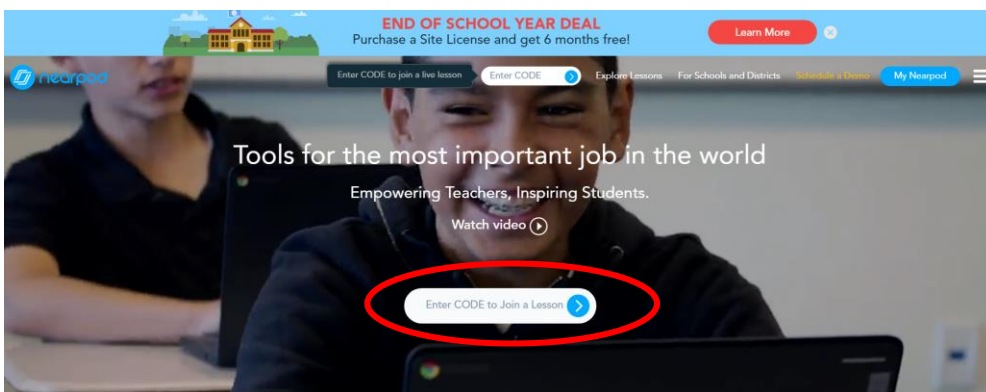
END OF SCHOOL YEAR DEAL
Purchase a Site License and get 6 months free!

Learn More

Nearpod

Enter CODE to join a live lesson

Enter CODE

Explore Lessons

For Schools and Districts

Schedule a Demo

My Nearpod

Tools for the most important job in the world

Empowering Teachers, Inspiring Students.

Watch video

Enter CODE to Join a Lesson